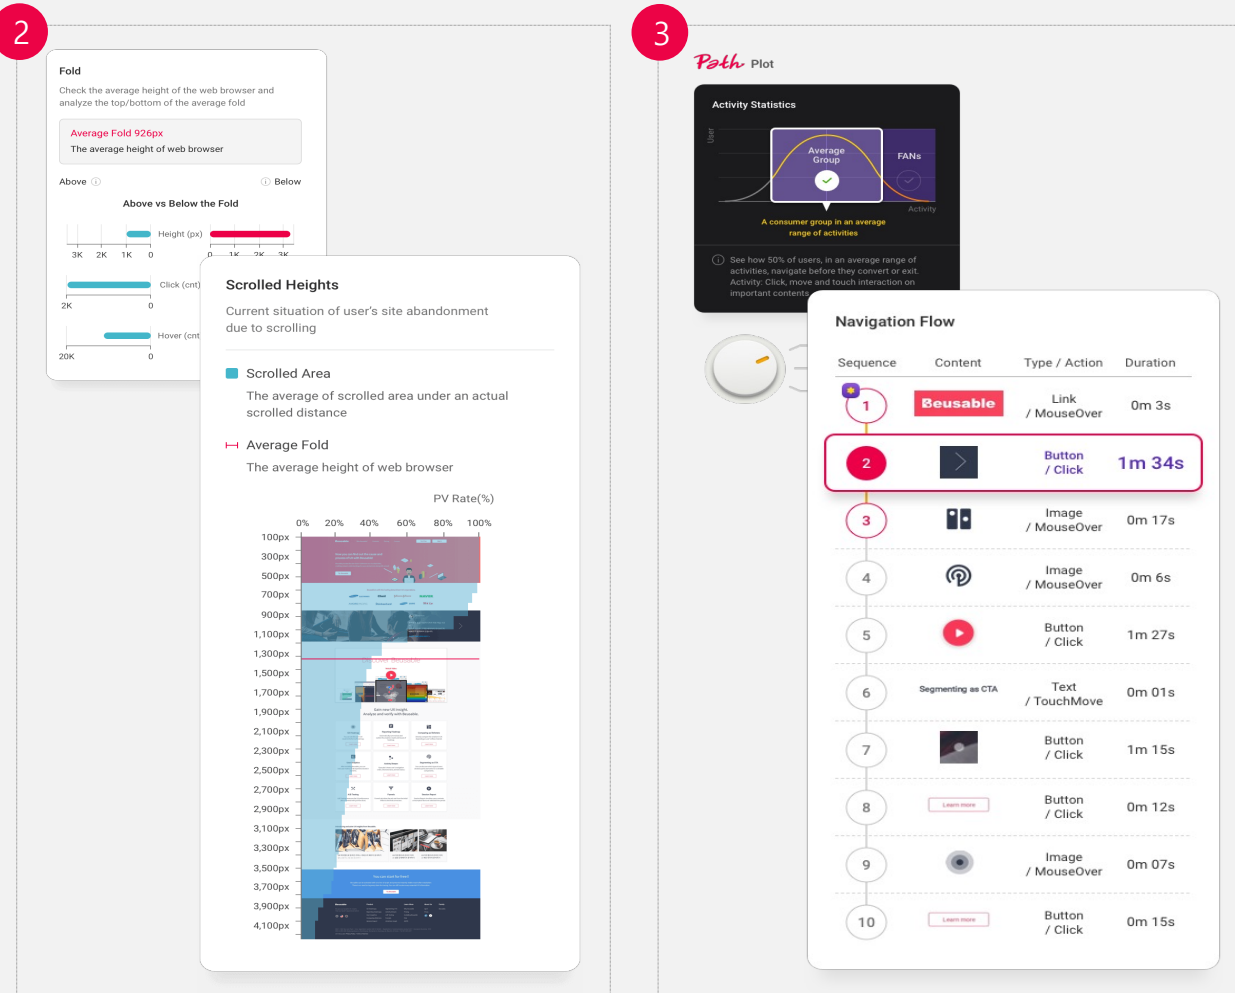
2

Fold

Check the average height of the web browser and analyze the top/bottom of the average fold

Average Fold 926px
The average height of web browser

Above ⓘ ⓘ Below

Above vs Below the Fold

Height (px)
3K 2K 1K 0 0 1K 2K 3K

Click (cnt)
2K 0

Hover (cnt)
20K 0

Scrolled Heights

Current situation of user's site abandonment due to scrolling

Scrolled Area
The average of scrolled area under an actual scrolled distance

Average Fold
The average height of web browser

PV Rate(%)

| 0% | 20% | 40% | 60% | 80% | 100% |

100px
300px
500px
700px
900px
1,100px
1,300px
1,500px
1,700px
1,900px
2,100px
2,300px
2,500px
2,700px
2,900px
3,100px
3,300px
3,500px
3,700px
3,900px
4,100px

3

Path Plot

Activity Statistics

User

Average Group

FANs

Activity

A consumer group in an average range of activities

ⓘ See how 50% of users, in an average range of activities, navigate before they convert or exit. Activity: Click, move and touch interaction on important contents

Navigation Flow

| Sequence | Content | Type / Action | Duration |
|---|---|---|---|
| 1 | Beusable | Link / MouseOver | 0m 3s |
| 2 | | Button / Click | 1m 34s |
| 3 | | Image / MouseOver | 0m 17s |
| 4 | | Image / MouseOver | 0m 6s |
| 5 | | Button / Click | 1m 27s |
| 6 | Segmenting as CTA | Text / TouchMove | 0m 01s |
| 7 | | Button / Click | 1m 15s |
| 8 | Learn more | Button / Click | 0m 12s |
| 9 | | Image / MouseOver | 0m 07s |
| 10 | Learn more | Button / Click | 0m 15s |